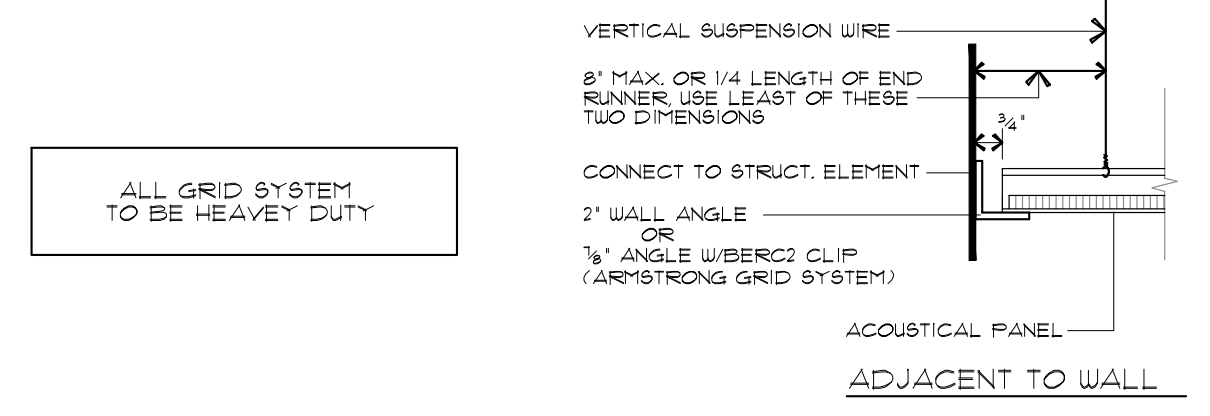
ALL GRID SYSTEM TO BE HEAVEY DUTY

VERTICAL SUSPENSION WIRE

8" MAX. OR 1/4 LENGTH OF END RUNNER, USE LEAST OF THESE TWO DIMENSIONS

$\frac{3}{4}$"

CONNECT TO STRUCT. ELEMENT

2" WALL ANGLE
OR
$\frac{7}{8}$" ANGLE W/BERC2 CLIP
(ARMSTRONG GRID SYSTEM)

ACOUSTICAL PANEL

ADJACENT TO WALL